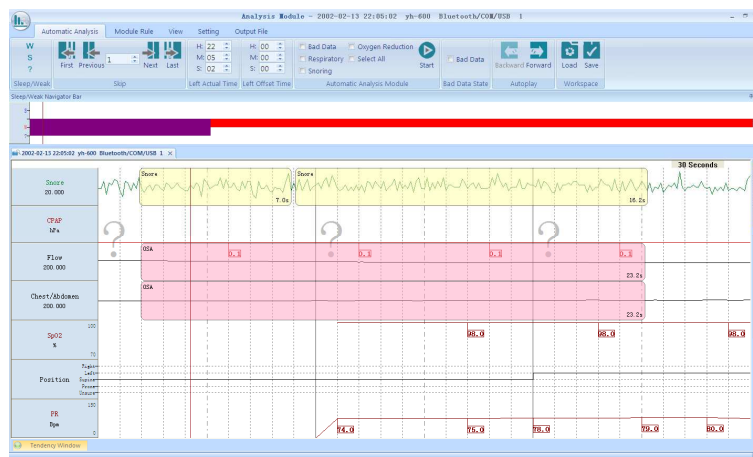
Analysis Module - 2002-02-13 22:05:02 yh-600 Bluetooth/COM/USB 1

Automatic Analysis | Module Rule | View | Setting | Output File

W
S
?
Sleep/Weak

First | Previous | 1 | Next | Last
Skip

H: 22
M: 05
S: 02
Left Actual Time

H: 00
M: 00
S: 00
Left Offset Time

Bad Data | Oxygen Reduction | Respiratory | Select All | Snoring | Start
Automatic Analysis Module

Bad Data
Bad Data State

Backward | Forward
Autoplay

Load | Save
Workspace

Sleep/Weak Navigator Bar

2002-02-13 22:05:02 yh-600 Bluetooth/COM/USB 1

30 Seconds

Snore
20.000

Snore 7.0s
Snore 16.2s

CPAP
hPa

Flow
200.000

OSA
0.1
0.1
0.1
0.1
0.1
23.2s

Chest/Abdomen
200.000

OSA
23.2s

SpO2
%
100
70
98.0
98.0
98.0

Position
Right
Left
Supine
Prone
Unsure

PR
Bpm
150
0
74.0
75.0
78.0
79.0
80.0

Tendency Window